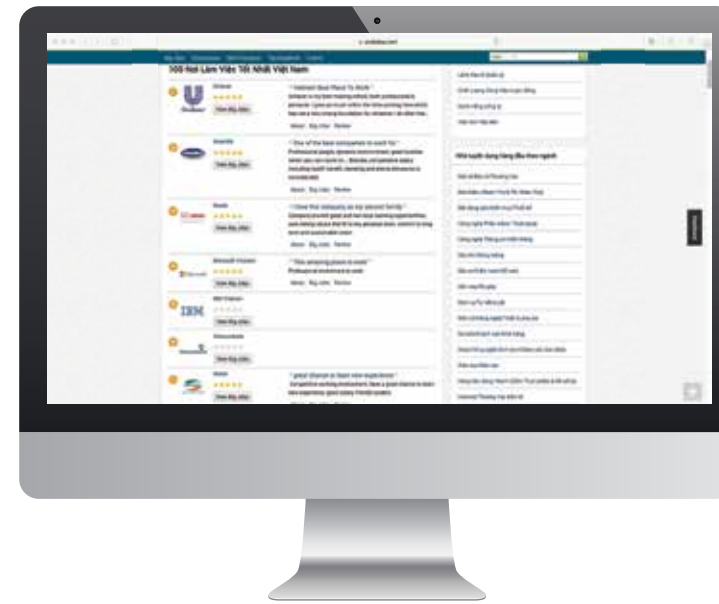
100 Nơi Làm Việc Tốt Nhất Việt Nam

Unilever

" Vietnam Best Place To Work "

Cisco

" One of the best companies to work for "

Nestlé

" I love this company as my second family "

Microsoft Vietnam

" The amazing place to work "

IBM Vietnam

Intel

" great chance to learn new experience "

Nhà tuyển dụng hàng đầu theo ngành

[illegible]